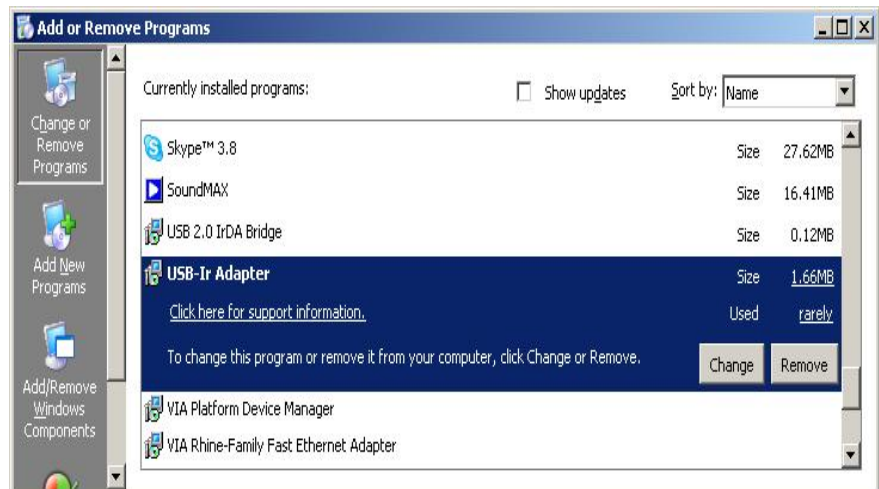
Add or Remove Programs

Change or Remove Programs

Add New Programs

Add/Remove Windows Components

Currently installed programs:

Show updates

Sort by: Name

Skype™ 3.8 Size 27.62MB

SoundMAX Size 16.41MB

USB 2.0 IrDA Bridge Size 0.12MB

USB-Ir Adapter Size 1.66MB

Click here for support information. Used rarely

To change this program or remove it from your computer, click Change or Remove.

Change Remove

VIA Platform Device Manager

VIA Rhine-Family Fast Ethernet Adapter